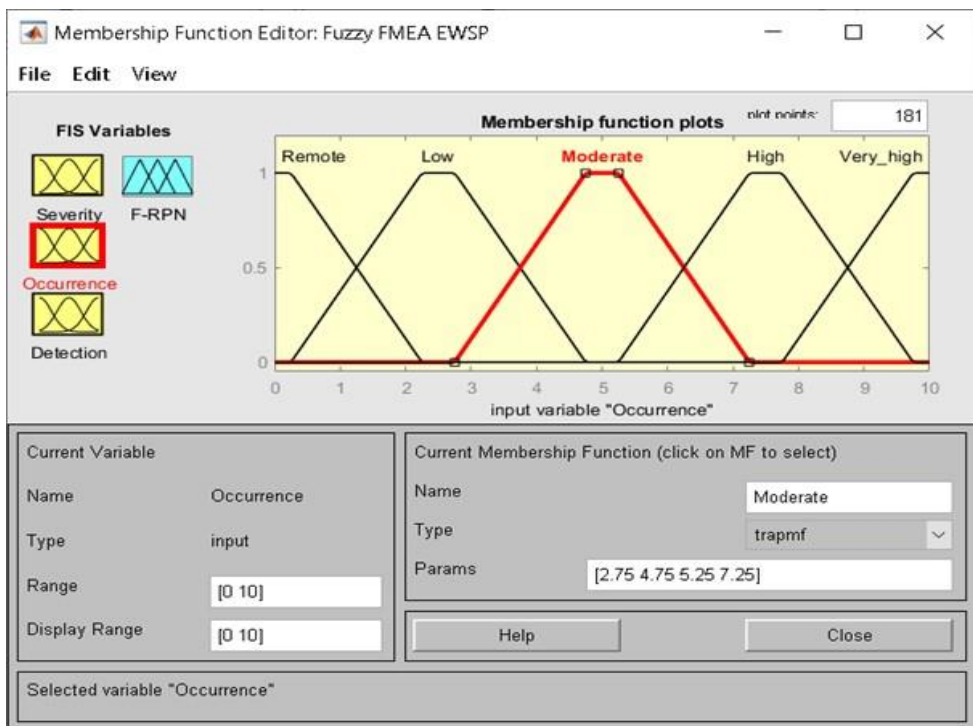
Membership Function Editor: Fuzzy FMEA EWSP

File Edit View

FIS Variables

Severity F-RPN

Occurrence

Detection

Membership function plots

plot points: 181

Remote Low Moderate High Very_high

1

0.5

0

0 1 2 3 4 5 6 7 8 9 10

input variable "Occurrence"

Current Variable

Name Occurrence

Type input

Range [0 10]

Display Range [0 10]

Current Membership Function (click on MF to select)

Name Moderate

Type trapmf

Params [2.75 4.75 5.25 7.25]

Help

Close

Selected variable "Occurrence"